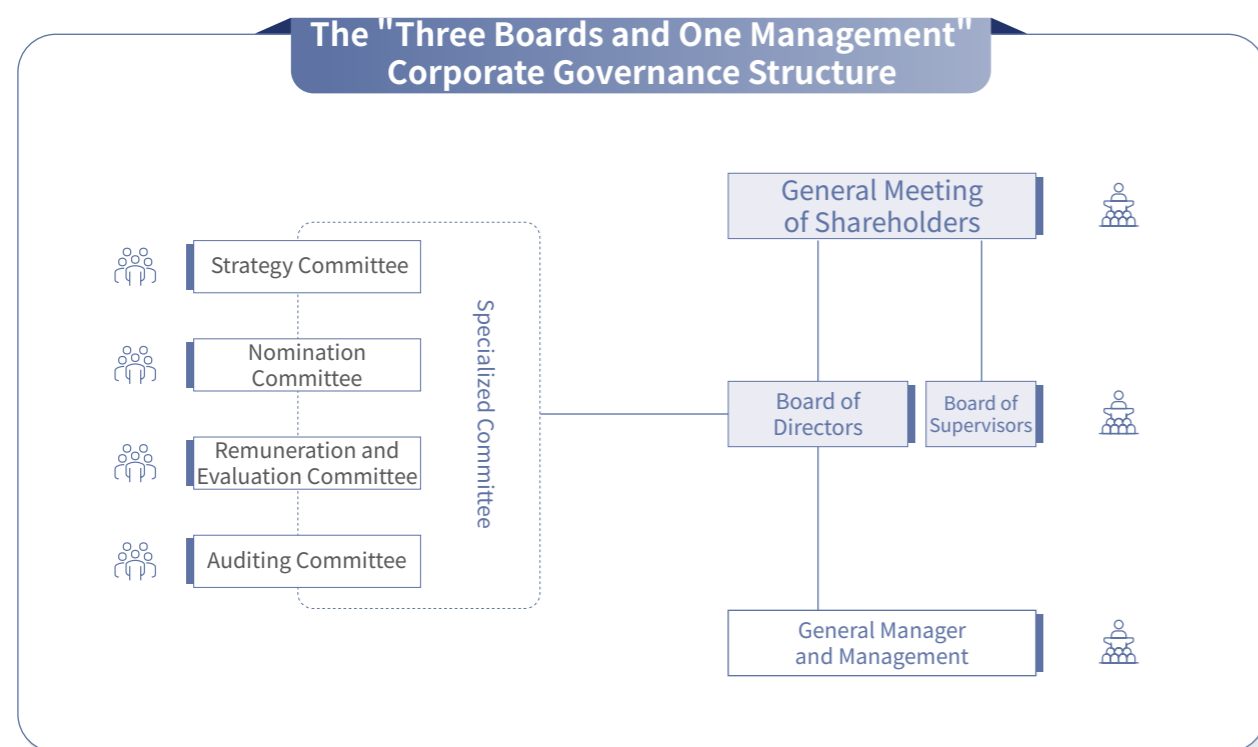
The "Three Boards and One Management" Corporate Governance Structure

General Meeting of Shareholders

Strategy Committee

Nomination Committee

Remuneration and Evaluation Committee

Auditing Committee

Specialized Committee

Board of Directors

Board of Supervisors

General Manager and Management